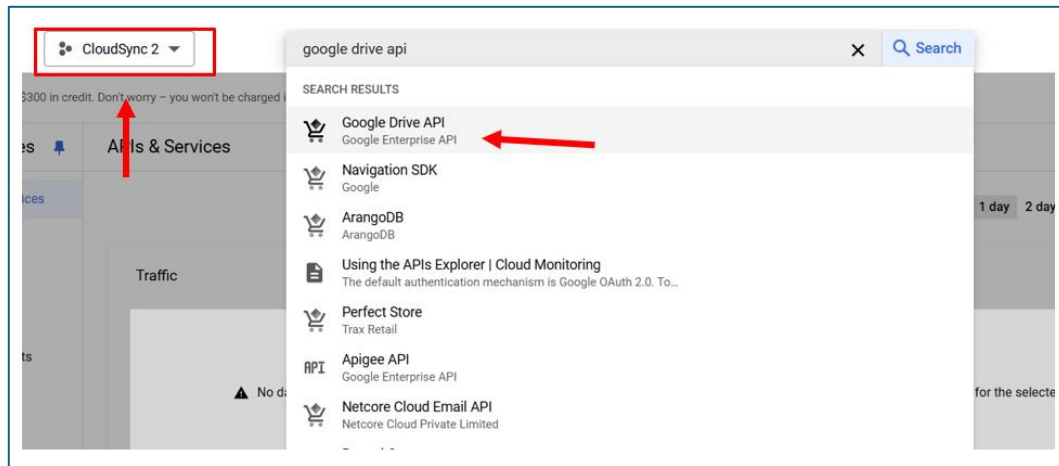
CloudSync 2

google drive api

Search

SEARCH RESULTS

$300 in credit. Don't worry – you won't be charged i

es

APIs & Services

ices

Traffic

ts

No d

Google Drive API
Google Enterprise API

Navigation SDK
Google

ArangoDB
ArangoDB

Using the APIs Explorer | Cloud Monitoring
The default authentication mechanism is Google OAuth 2.0. To...

Perfect Store
Trax Retail

API

Apigee API
Google Enterprise API

Netcore Cloud Email API
Netcore Cloud Private Limited

1 day 2 day

for the selecte